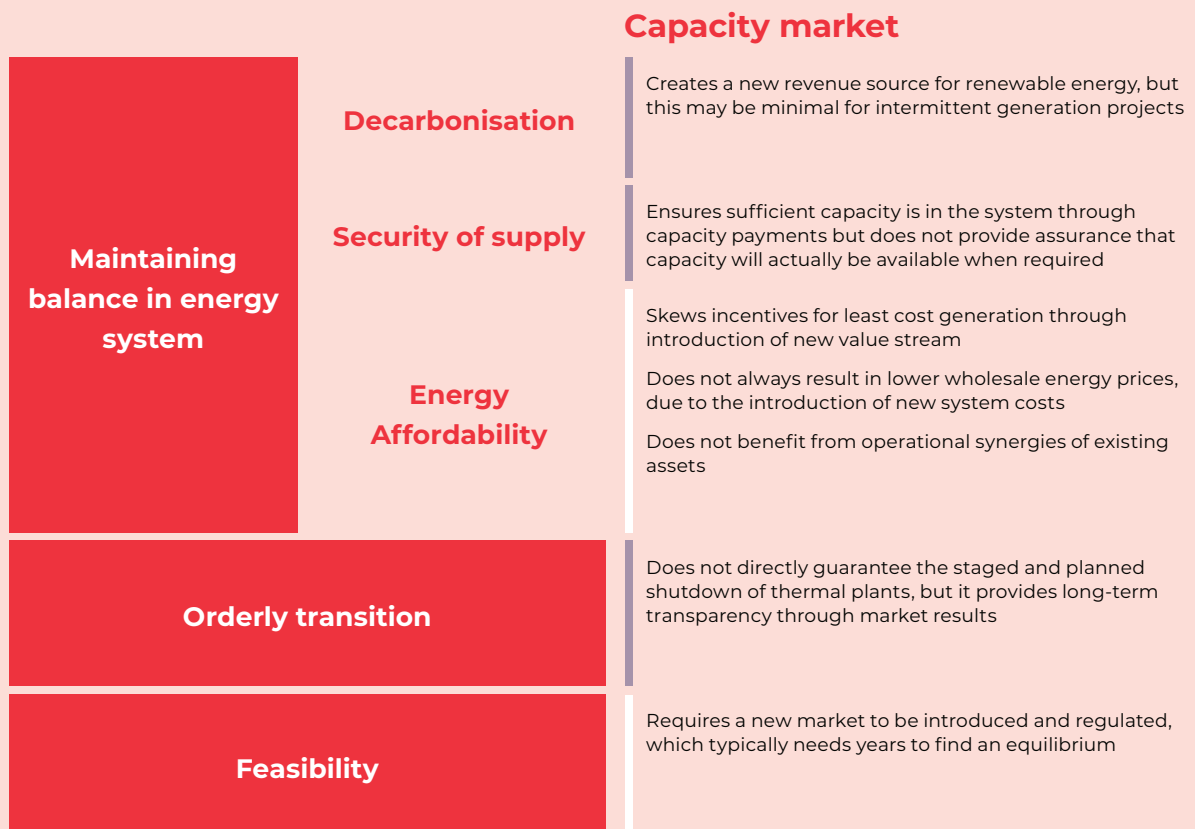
Capacity market

Maintaining balance in energy system

Decarbonisation

Creates a new revenue source for renewable energy, but this may be minimal for intermittent generation projects

Security of supply

Ensures sufficient capacity is in the system through capacity payments but does not provide assurance that capacity will actually be available when required

Energy Affordability

Skews incentives for least cost generation through introduction of new value stream

Does not always result in lower wholesale energy prices, due to the introduction of new system costs

Does not benefit from operational synergies of existing assets

Orderly transition

Does not directly guarantee the staged and planned shutdown of thermal plants, but it provides long-term transparency through market results

Feasibility

Requires a new market to be introduced and regulated, which typically needs years to find an equilibrium